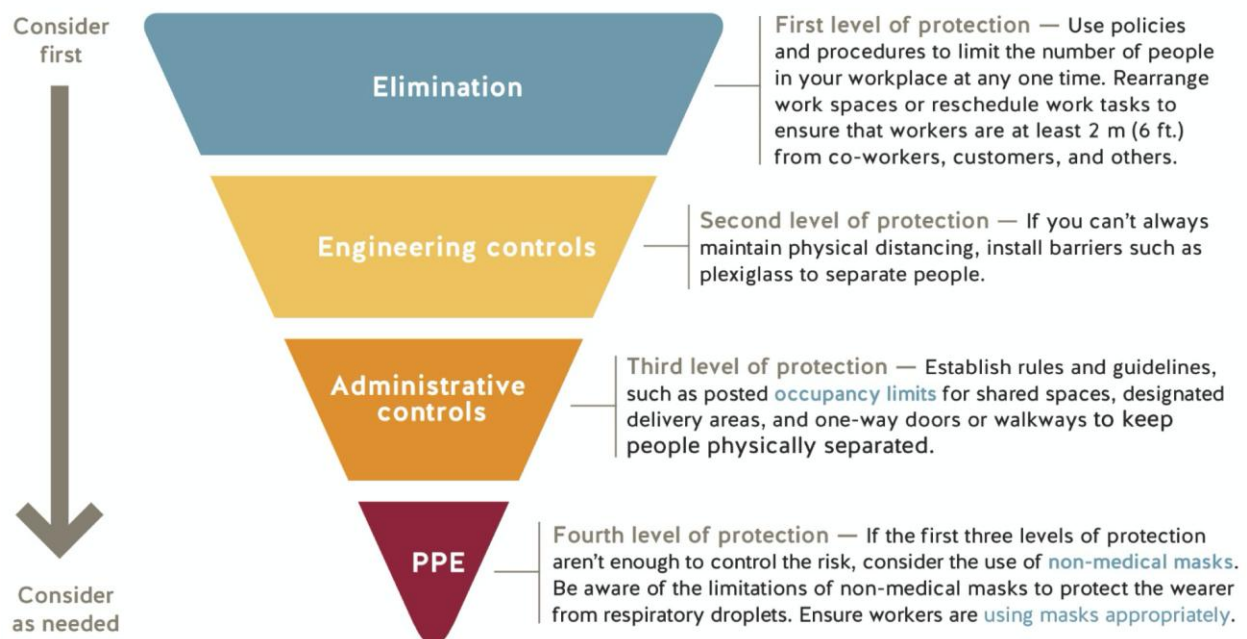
Consider first

Elimination

First level of protection — Use policies and procedures to limit the number of people in your workplace at any one time. Rearrange work spaces or reschedule work tasks to ensure that workers are at least 2 m (6 ft.) from co-workers, customers, and others.

Engineering controls

Second level of protection — If you can't always maintain physical distancing, install barriers such as plexiglass to separate people.

Administrative controls

Third level of protection — Establish rules and guidelines, such as posted occupancy limits for shared spaces, designated delivery areas, and one-way doors or walkways to keep people physically separated.

PPE

Fourth level of protection — If the first three levels of protection aren't enough to control the risk, consider the use of non-medical masks. Be aware of the limitations of non-medical masks to protect the wearer from respiratory droplets. Ensure workers are using masks appropriately.

Consider as needed